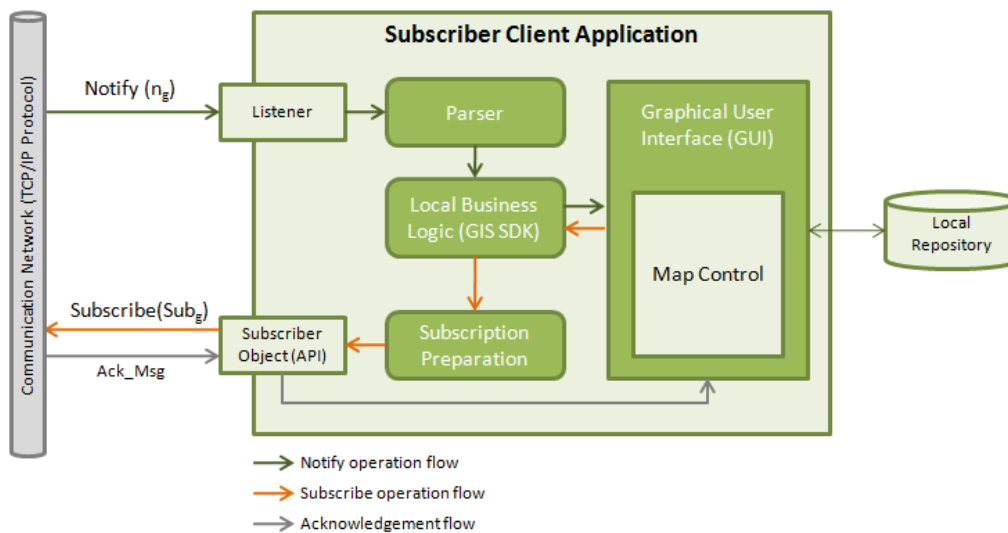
Communication Network (TCP/IP Protocol)

Notify ($n_g$)

Subscribe($Sub_g$)

Ack_Msg

Subscriber Client Application

Listener

Parser

Local Business Logic (GIS SDK)

Subscription Preparation

Subscriber Object (API)

Graphical User Interface (GUI)

Map Control

Local Repository

Notify operation flow

Subscribe operation flow

Acknowledgement flow